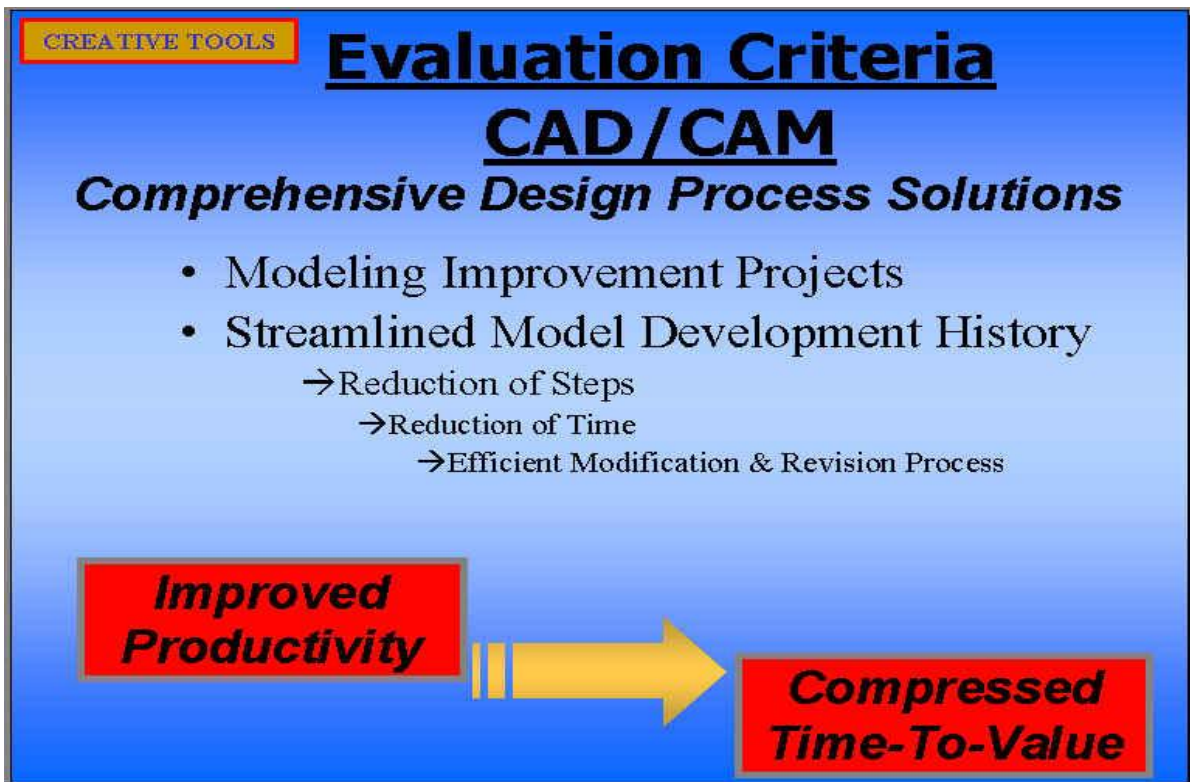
CREATIVE TOOLS

Evaluation Criteria
CAD/CAM

Comprehensive Design Process Solutions

• Modeling Improvement Projects
• Streamlined Model Development History

→Reduction of Steps
→Reduction of Time
→Efficient Modification & Revision Process

Improved Productivity

Compressed Time-To-Value